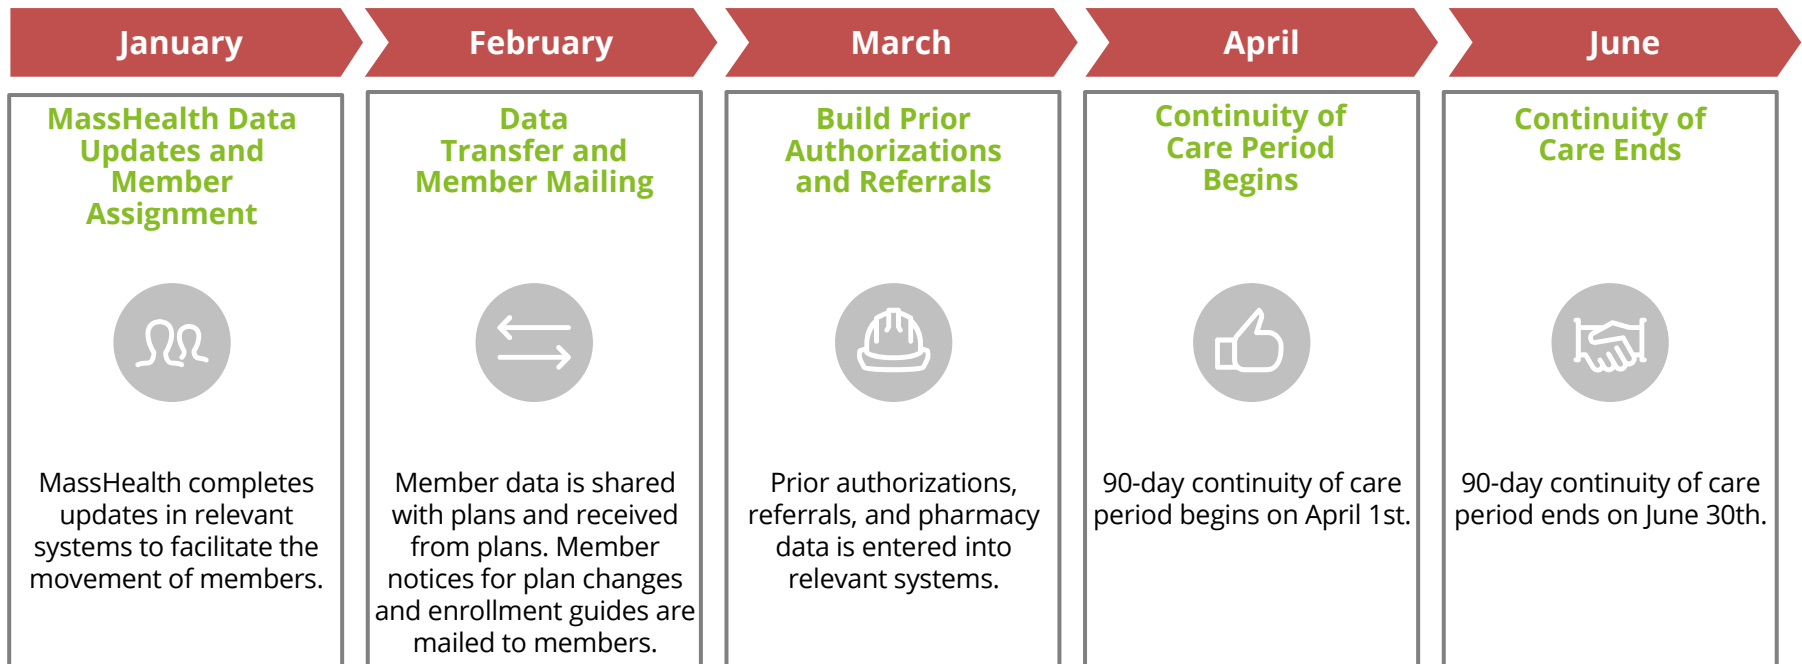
January

MassHealth Data Updates and Member Assignment

MassHealth completes updates in relevant systems to facilitate the movement of members.

February

Data Transfer and Member Mailing

Member data is shared with plans and received from plans. Member notices for plan changes and enrollment guides are mailed to members.

March

Build Prior Authorizations and Referrals

Prior authorizations, referrals, and pharmacy data is entered into relevant systems.

April

Continuity of Care Period Begins

90-day continuity of care period begins on April 1st.

June

Continuity of Care Ends

90-day continuity of care period ends on June 30th.